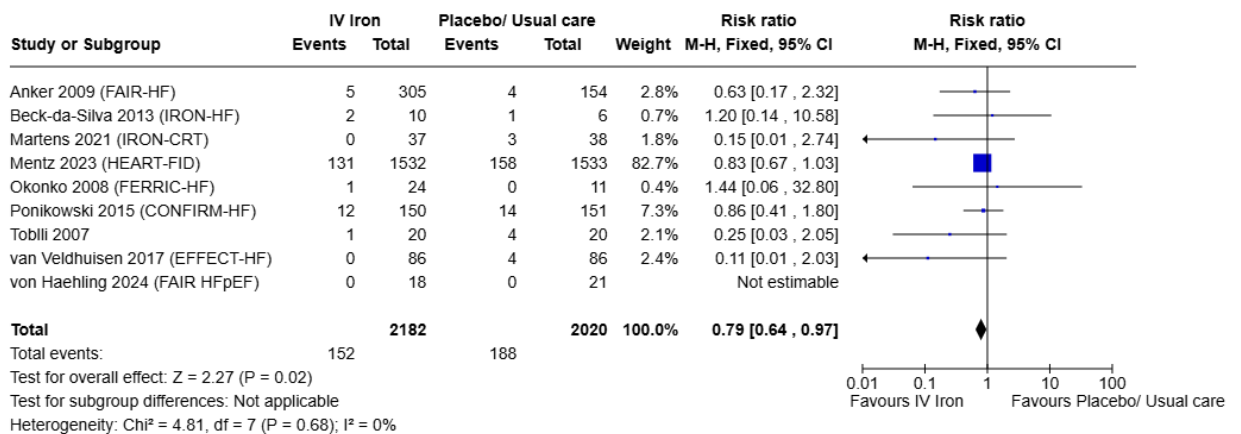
| Study or Subgroup | IV Iron Events | IV Iron Total | Placebo/ Usual care Events | Placebo/ Usual care Total | Weight | Risk ratio M-H, Fixed, 95% CI |
|---|---|---|---|---|---|---|
| Anker 2009 (FAIR-HF) | 5 | 305 | 4 | 154 | 2.8% | 0.63 [0.17 , 2.32] |
| Beck-da-Silva 2013 (IRON-HF) | 2 | 10 | 1 | 6 | 0.7% | 1.20 [0.14 , 10.58] |
| Martens 2021 (IRON-CRT) | 0 | 37 | 3 | 38 | 1.8% | 0.15 [0.01 , 2.74] |
| Mentz 2023 (HEART-FID) | 131 | 1532 | 158 | 1533 | 82.7% | 0.83 [0.67 , 1.03] |
| Okonko 2008 (FERRIC-HF) | 1 | 24 | 0 | 11 | 0.4% | 1.44 [0.06 , 32.80] |
| Ponikowski 2015 (CONFIRM-HF) | 12 | 150 | 14 | 151 | 7.3% | 0.86 [0.41 , 1.80] |
| Toblli 2007 | 1 | 20 | 4 | 20 | 2.1% | 0.25 [0.03 , 2.05] |
| van Veldhuisen 2017 (EFFECT-HF) | 0 | 86 | 4 | 86 | 2.4% | 0.11 [0.01 , 2.03] |
| von Haehling 2024 (FAIR HFpEF) | 0 | 18 | 0 | 21 | | Not estimable |
| **Total** | | **2182** | | **2020** | **100.0%** | **0.79 [0.64 , 0.97]** |
| Total events: | 152 | | 188 | | | |

Risk ratio
M-H, Fixed, 95% CI

Test for overall effect: Z = 2.27 (P = 0.02)
Test for subgroup differences: Not applicable
Heterogeneity: Chi² = 4.81, df = 7 (P = 0.68); I² = 0%

0.01 0.1 1 10 100
Favours IV Iron Favours Placebo/ Usual care